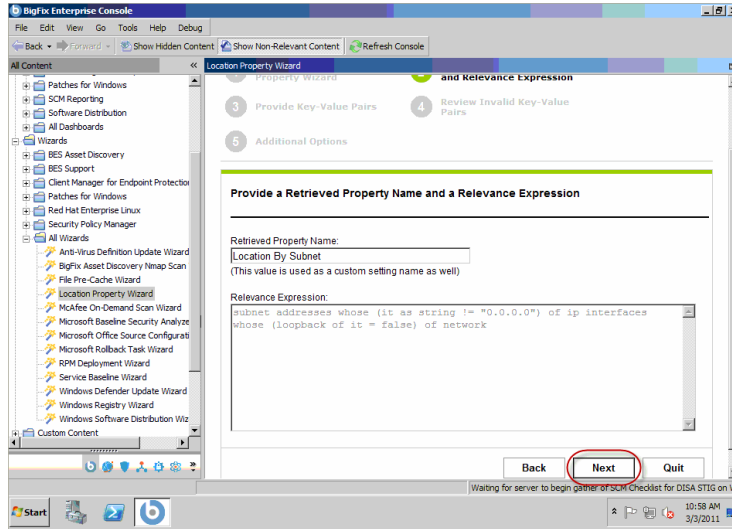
BigFix Enterprise Console

File Edit View Go Tools Help Debug

Back Forward Show Hidden Content Show Non-Relevant Content Refresh Console

All Content

Patches for Windows
SCM Reporting
Software Distribution
All Dashboards
Wizards
BES Asset Discovery
BES Support
Client Manager for Endpoint Protectio
Patches for Windows
Red Hat Enterprise Linux
Security Policy Manager
All Wizards
Anti-Virus Definition Update Wizard
BigFix Asset Discovery Nmap Scan
File Pre-Cache Wizard
Location Property Wizard
McAfee On-Demand Scan Wizard
Microsoft Baseline Security Analyze
Microsoft Office Source Configurati
Microsoft Rollback Task Wizard
RPM Deployment Wizard
Service Baseline Wizard
Windows Defender Update Wizard
Windows Registry Wizard
Windows Software Distribution Wiz
Custom Content

Location Property Wizard

Property Wizard

and Relevance Expression

3 Provide Key-Value Pairs

4 Review Invalid Key-Value Pairs

5 Additional Options

Provide a Retrieved Property Name and a Relevance Expression

Retrieved Property Name:

Location By Subnet

(This value is used as a custom setting name as well)

Relevance Expression:

subnet addresses whose (it as string != "0.0.0.0") of ip interfaces whose (loopback of it = false) of network

Back Next Quit

Waiting for server to begin gather of SCM Checklist for DISA STIG on W

Start

10:58 AM
3/3/2011